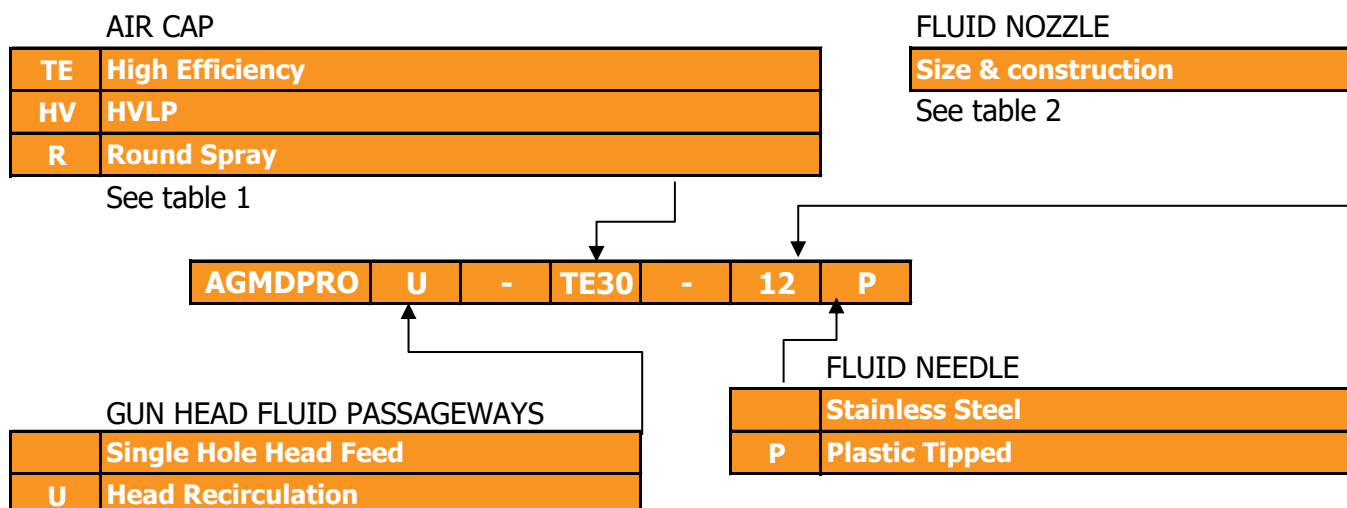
AIR CAP

| TE | High Efficiency |
|---|---|
| HV | HVLP |
| R | Round Spray |

See table 1

FLUID NOZZLE

| Size & construction |
|---|

See table 2

| AGMDPRO | U | - | TE30 | - | 12 | P |
|---|---|---|---|---|---|---|

FLUID NEEDLE

| | Stainless Steel |
|---|---|
| P | Plastic Tipped |

GUN HEAD FLUID PASSAGEWAYS

| | Single Hole Head Feed |
|---|---|
| U | Head Recirculation |